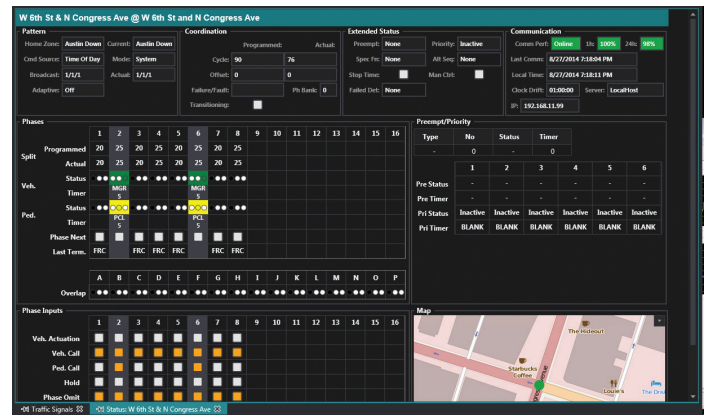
W 6th St & N Congress Ave @ W 6th St and N Congress Ave

Pattern
Home Zone: Austin Down Current: Austin Down
Cmd Source: Time Of Day Mode: System
Broadcast: 1/1/1 Actual: 1/1/1
Adaptive: Off

Coordination
Programmed: Actual:
Cycle: 90 76
Offset: 0 0
Failure/Fault: Ph Bank: 0
Transitioning:

Extended Status
Preempt: None Priority: Inactive
Spec Fn: None Alt Seq: None
Stop Time: Man Ctrl:
Failed Det: None

Communication
Comm Port: Online 1h: 100% 24h: 98%
Last Comm: 8/27/2014 7:18:04 PM
Local Time: 8/27/2014 7:18:11 PM
Clock Drift: 01:00:00 Server: LocalHost
IP: 192.168.11.99

Phases

| | | 1 | 2 | 3 | 4 | 5 | 6 | 7 | 8 | 9 | 10 | 11 | 12 | 13 | 14 | 15 | 16 |
|---|---|---|---|---|---|---|---|---|---|---|---|---|---|---|---|---|---|
| Split | Programmed | 20 | 25 | 20 | 25 | 20 | 25 | 20 | 25 | | | | | | | | |
| | Actual | 20 | 25 | 20 | 25 | 20 | 25 | 20 | 25 | | | | | | | | |
| Veh. | Status | ●● | ●● | ●● | ●● | ●● | ●● | ●● | ●● | | | | | | | | |
| | Timer | | MGR 5 | | | | MGR 5 | | | | | | | | | | |
| Ped. | Status | ●● | ●● | ●● | ●● | ●● | ●● | ●● | ●● | | | | | | | | |
| | Timer | | PCL 5 | | | | PCL 5 | | | | | | | | | | |
| | Phase Next | | | | | | | | | | | | | | | | |
| | Last Term. | FRC | | FRC | FRC | FRC | | FRC | FRC | | | | | | | | |

| | A | B | C | D | E | F | G | H | I | J | K | L | M | N | O | P |
|---|---|---|---|---|---|---|---|---|---|---|---|---|---|---|---|---|
| Overlap | ●● | ●● | ●● | ●● | ●● | ●● | ●● | ●● | ●● | ●● | ●● | ●● | ●● | ●● | ●● | ●● |

Preempt/Priority

| Type | No | Status | Timer |
|---|---|---|---|
| - | 0 | - | 0 |

| | 1 | 2 | 3 | 4 | 5 | 6 |
|---|---|---|---|---|---|---|
| Pre Status | - | - | - | - | - | - |
| Pre Timer | - | - | - | - | - | - |
| Pri Status | Inactive | Inactive | Inactive | Inactive | Inactive | Inactive |
| Pri Timer | BLANK | BLANK | BLANK | BLANK | BLANK | BLANK |

Phase Inputs

| | 1 | 2 | 3 | 4 | 5 | 6 | 7 | 8 | 9 | 10 | 11 | 12 | 13 | 14 | 15 | 16 |
|---|---|---|---|---|---|---|---|---|---|---|---|---|---|---|---|---|
| Veh. Actuation | | | | | | | | | | | | | | | | |
| Veh. Call | | | | | | | | | | | | | | | | |
| Ped. Call | | | | | | | | | | | | | | | | |
| Hold | | | | | | | | | | | | | | | | |
| Phase Omit | | | | | | | | | | | | | | | | |

Map
The Hideout
Starbucks Coffee
Louie's
The Drive

Traffic Signals Status: W 6th St & N Congress Ave